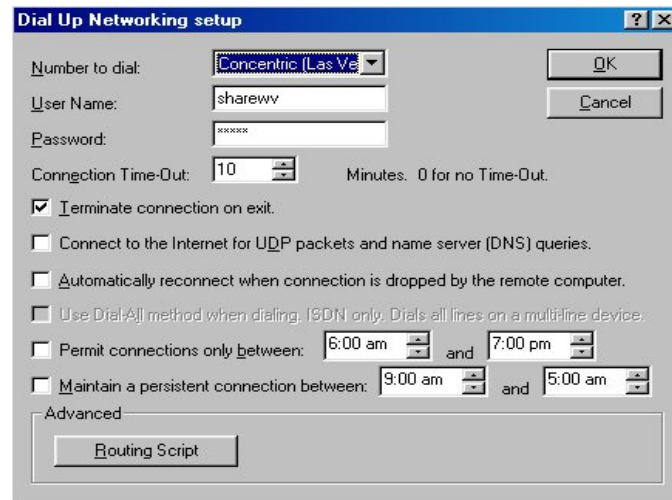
Dial Up Networking setup

?

X

Number to dial: Concentric (Las Ve

OK

User Name: sharewv

Cancel

Password: *****

Connection Time-Out: 10 Minutes. 0 for no Time-Out.

Terminate connection on exit.

Connect to the Internet for UDP packets and name server (DNS) queries.

Automatically reconnect when connection is dropped by the remote computer.

Use Dial-All method when dialing. ISDN only. Dials all lines on a multi-line device.

Permit connections only between: 6:00 am and 7:00 pm

Maintain a persistent connection between: 9:00 am and 5:00 am

Advanced

Routing Script